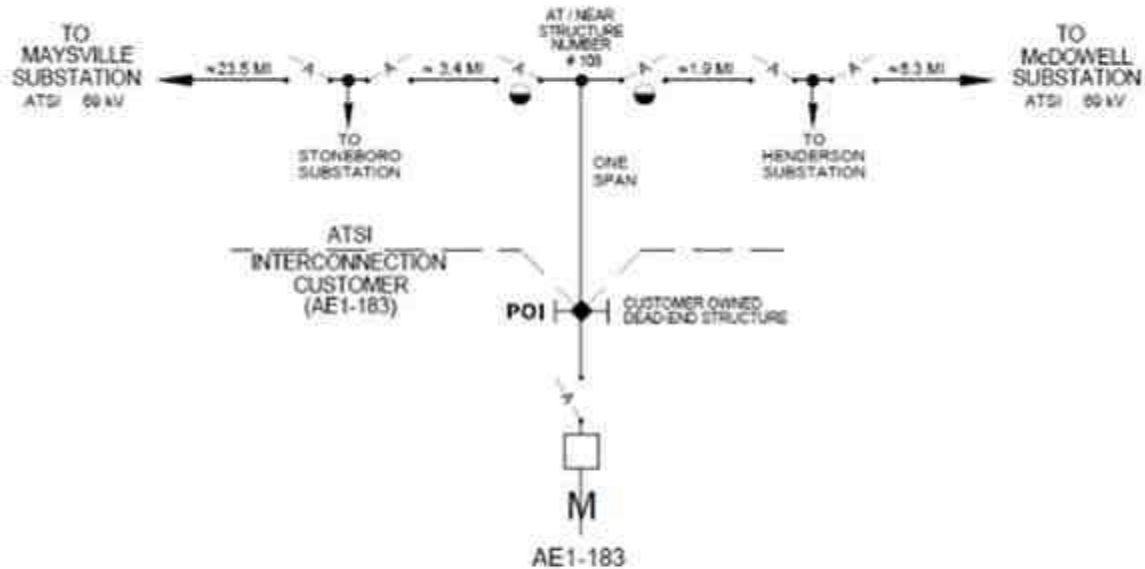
TO MAYSVILLE SUBSTATION
ATSI 69 kV

≈23.5 MI

≈ 3.4 MI

AT / NEAR STRUCTURE NUMBER # 108

≈1.9 MI

≈8.3 MI

TO McDOWELL SUBSTATION
ATSI 69 kV

TO STONEBORO SUBSTATION

TO HENDERSON SUBSTATION

ONE SPAN

ATSI
INTERCONNECTION CUSTOMER
(AE1-183)

POI

CUSTOMER OWNED DEAD-END STRUCTURE

M

AE1-183